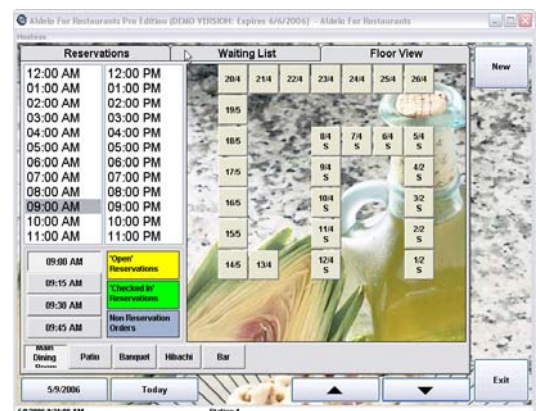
Aldelo For Restaurants Pro Edition (DEMO VERSION: Expires 6/6/2006) - Aldelo For Restaurants

Hostess

Reservations

Waiting List

Floor View

New

12:00 AM
01:00 AM
02:00 AM
03:00 AM
04:00 AM
05:00 AM
06:00 AM
07:00 AM
08:00 AM
09:00 AM
10:00 AM
11:00 AM

12:00 PM
01:00 PM
02:00 PM
03:00 PM
04:00 PM
05:00 PM
06:00 PM
07:00 PM
08:00 PM
09:00 PM
10:00 PM
11:00 PM

09:00 AM

09:15 AM

09:30 AM

09:45 AM

'Open' Reservations

'Checked In' Reservations

Non Reservation Orders

20/4

21/4

22/4

23/4

24/4

25/4

26/4

19/5

18/5

8/4 S

7/4 S

6/4 S

5/4 S

17/5

9/4 S

4/2 S

16/5

10/4 S

3/2 S

15/5

11/4 S

2/2 S

14/5

13/4

12/4 S

1/2 S

Main Dining Room

Patio

Banquet

Hibachi

Bar

5/9/2006

Today

Exit

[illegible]

Station 1